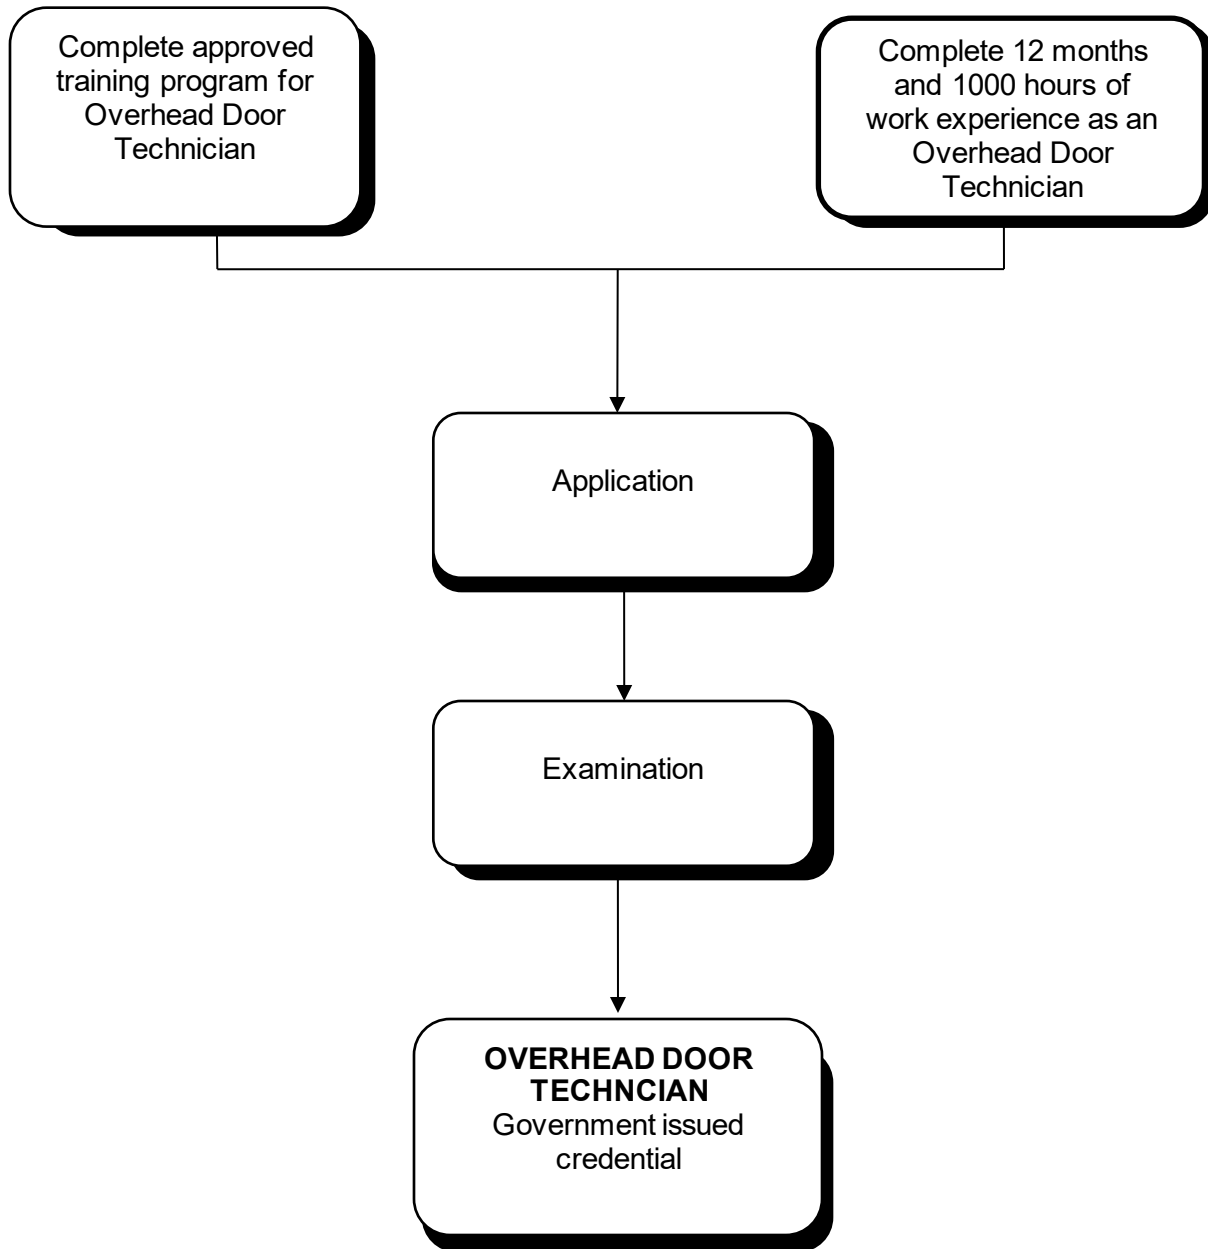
Complete approved training program for Overhead Door Technician

Complete 12 months and 1000 hours of work experience as an Overhead Door Technician

Application

Examination

**OVERHEAD DOOR TECHNCIAN**
Government issued credential